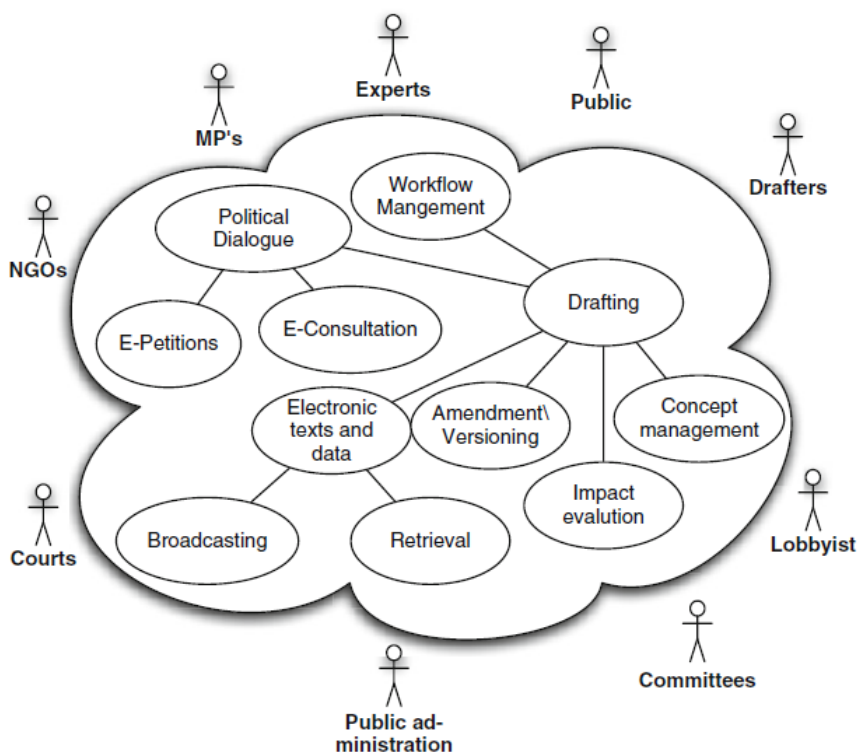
Experts
Public
MP's
Drafters
NGOs
Workflow Mangement
Political Dialogue
Drafting
E-Petitions
E-Consultation
Electronic texts and data
Amendment\ Versioning
Concept management
Impact evalution
Broadcasting
Retrieval
Courts
Lobbyist
Committees
Public administration